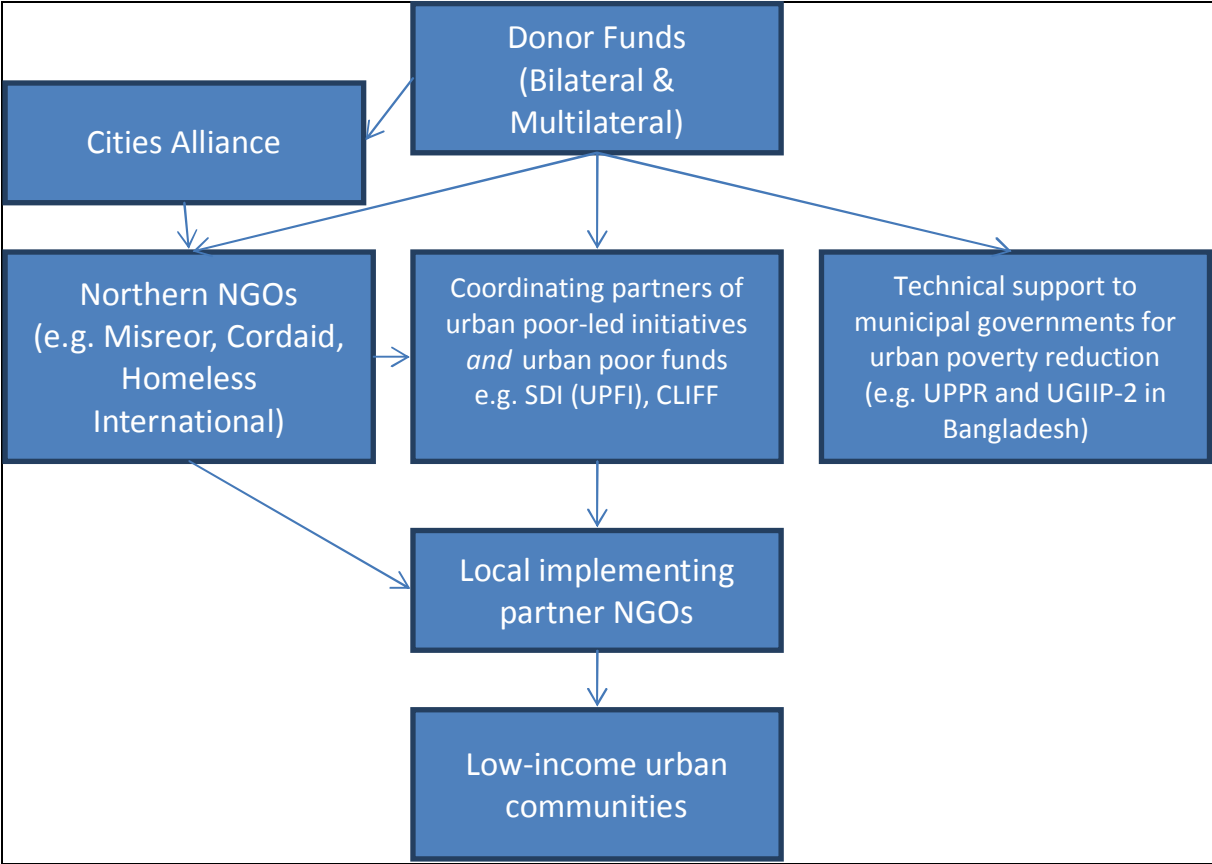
Donor Funds (Bilateral & Multilateral)

Cities Alliance

Northern NGOs (e.g. Misreor, Cordaid, Homeless International)

Coordinating partners of urban poor-led initiatives *and* urban poor funds e.g. SDI (UPFI), CLIFF

Technical support to municipal governments for urban poverty reduction (e.g. UPPR and UGIIP-2 in Bangladesh)

Local implementing partner NGOs

Low-income urban communities